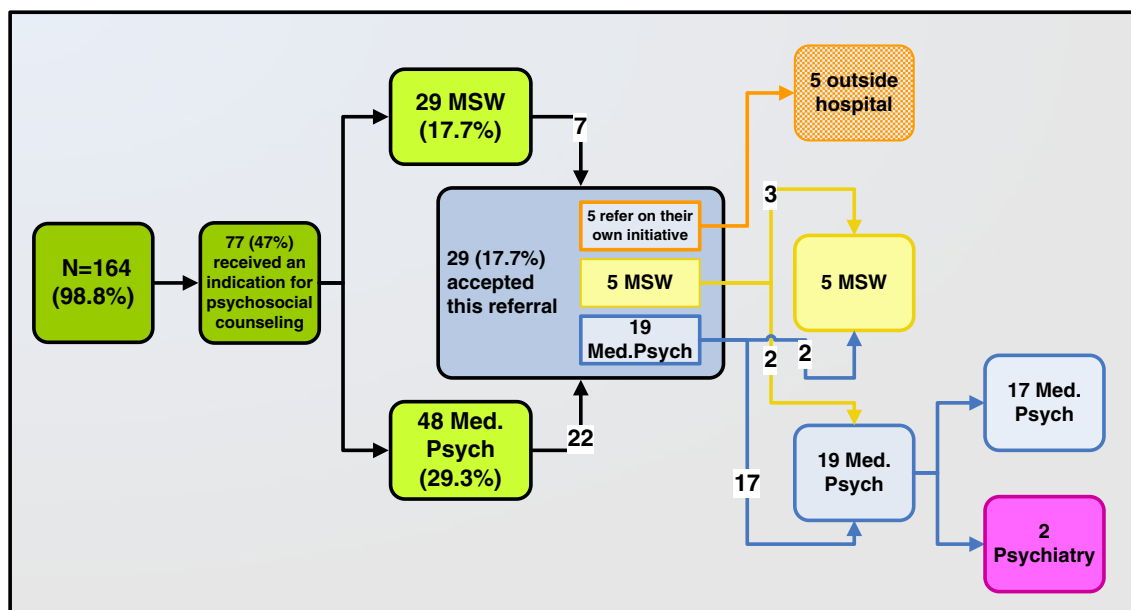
N=164 (98.8%)

77 (47%) received an indication for psychosocial counseling

29 MSW (17.7%)

48 Med. Psych (29.3%)

7

22

29 (17.7%) accepted this referral

5 refer on their own initiative

5 MSW

19 Med.Psych

5 outside hospital

3

5 MSW

2

2

17

19 Med. Psych

17 Med. Psych

2 Psychiatry